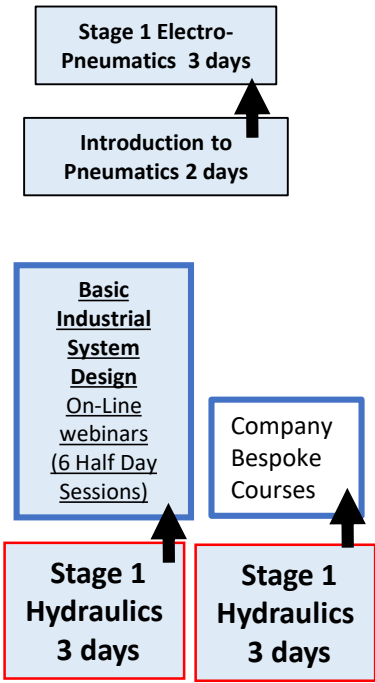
Stage 1 Electro-Pneumatics 3 days

Introduction to Pneumatics 2 days

Basic Industrial System Design
On-Line webinars (6 Half Day Sessions)

Company Bespoke Courses

Stage 1 Hydraulics 3 days

Stage 1 Hydraulics 3 days